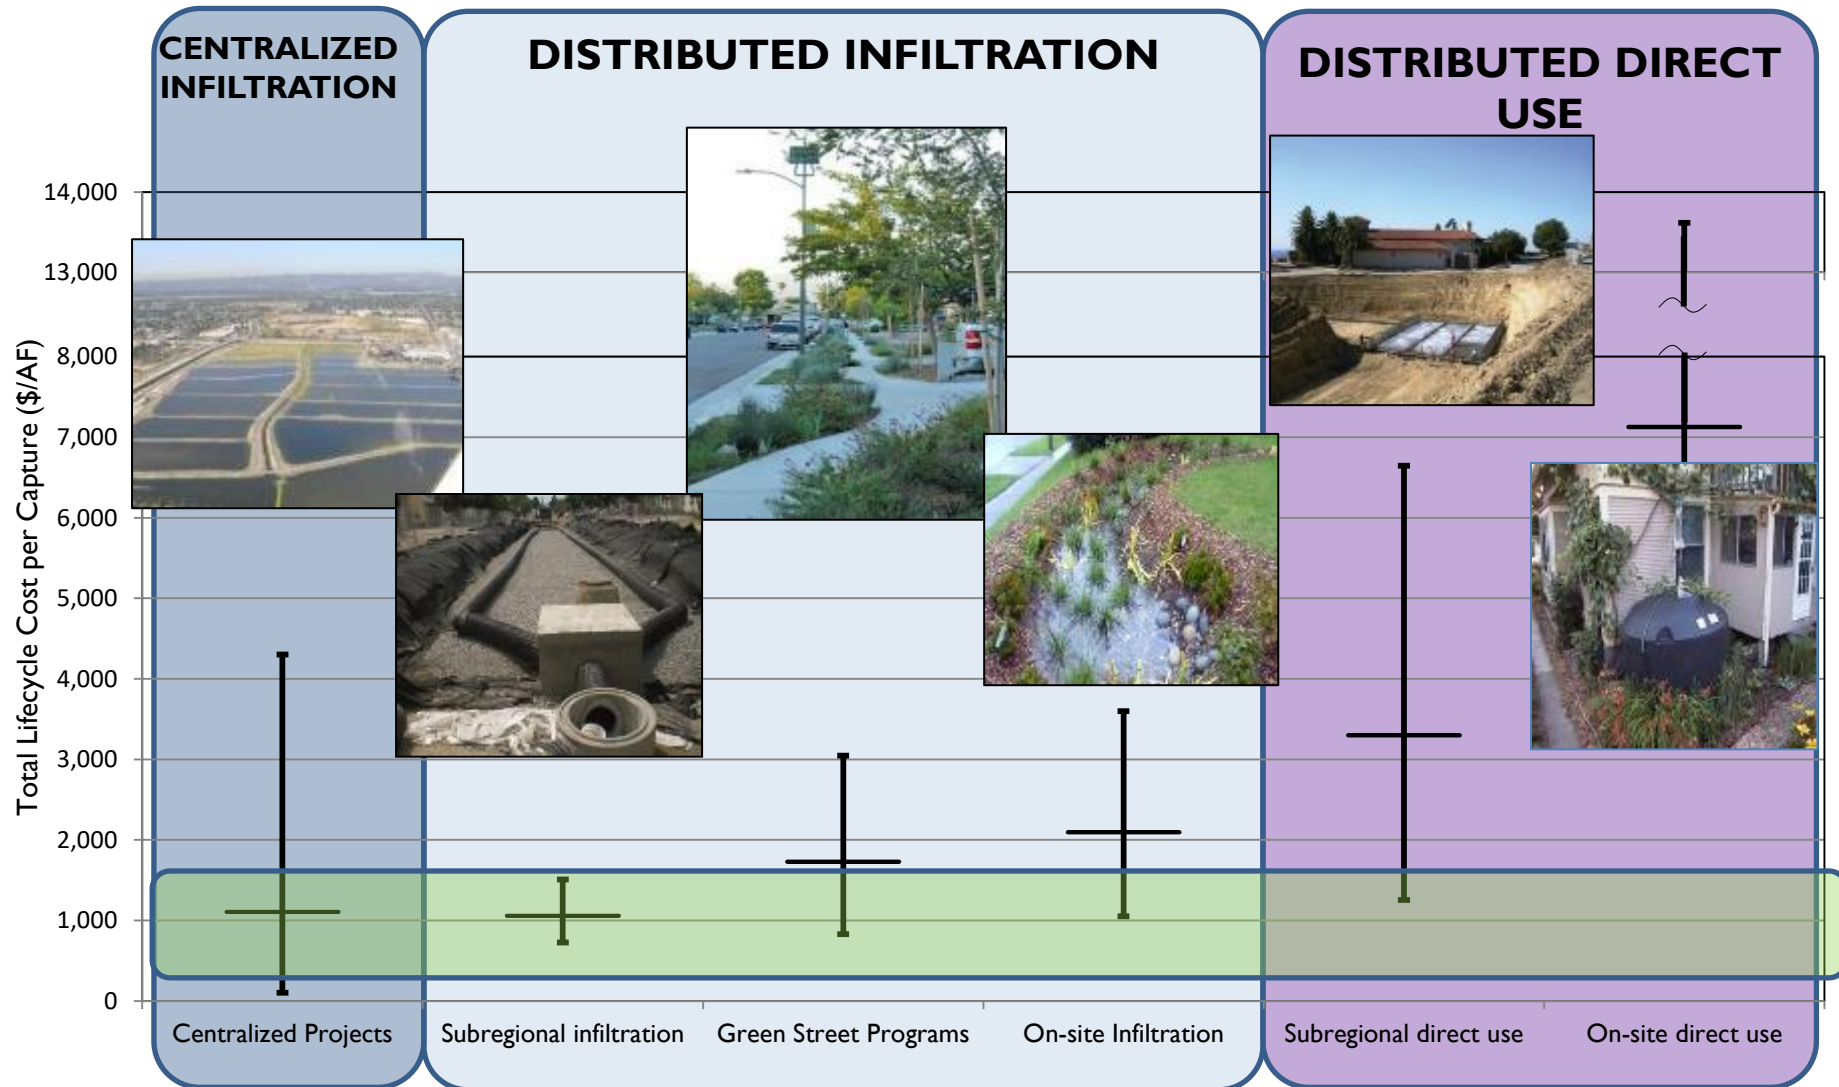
CENTRALIZED INFILTRATION

DISTRIBUTED INFILTRATION

DISTRIBUTED DIRECT USE

Total Lifecycle Cost per Capture ($/AF)

14,000
13,000
8,000
7,000
6,000
5,000
4,000
3,000
2,000
1,000
0

Centralized Projects
Subregional infiltration
Green Street Programs
On-site Infiltration
Subregional direct use
On-site direct use